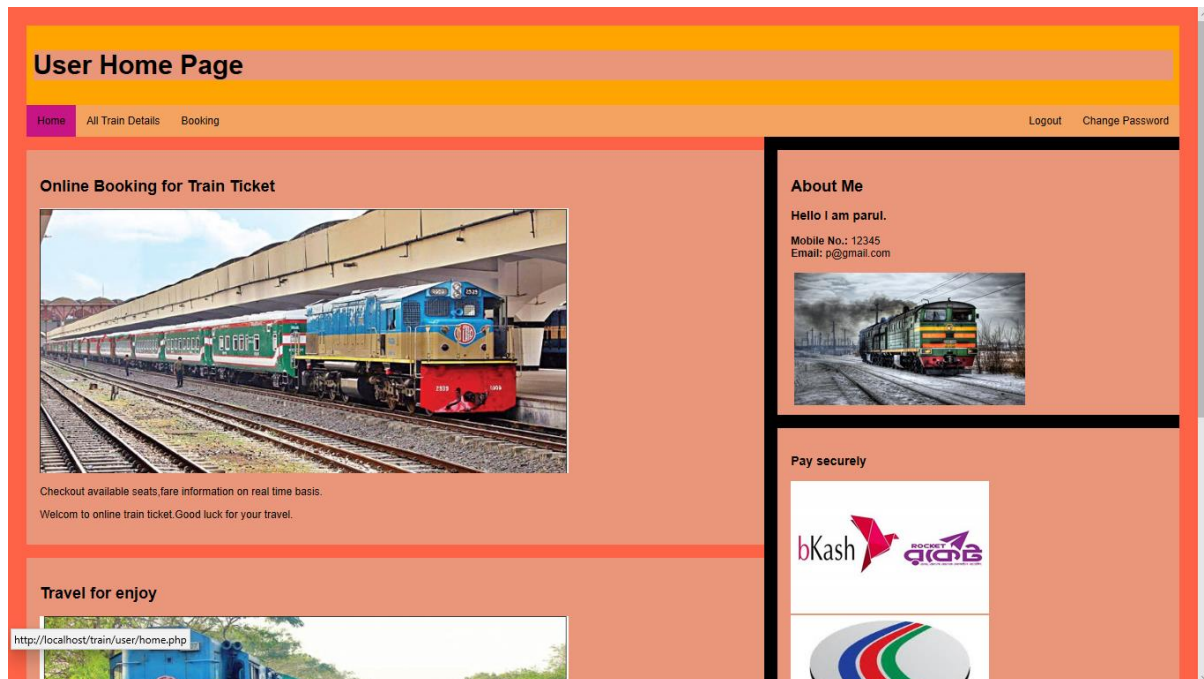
User Home Page

Home All Train Details Booking Logout Change Password

Online Booking for Train Ticket

Checkout available seats,fare information on real time basis.

Welcom to online train ticket.Good luck for your travel.

Travel for enjoy

http://localhost/train/user/home.php

About Me

Hello I am parul.

Mobile No.: 12345
Email: p@gmail.com

Pay securely

bKash ROCKET রকেট